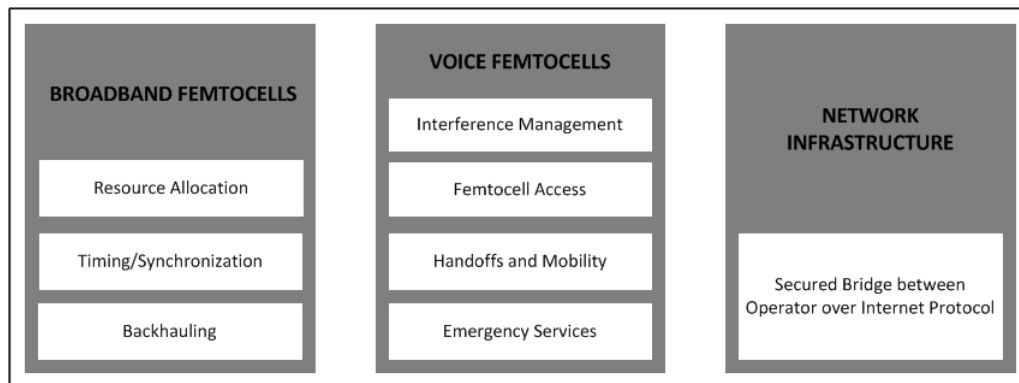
BROADBAND FEMTOCELLS

Resource Allocation

Timing/Synchronization

Backhauling

VOICE FEMTOCELLS

Interference Management

Femtocell Access

Handoffs and Mobility

Emergency Services

NETWORK INFRASTRUCTURE

Secured Bridge between Operator over Internet Protocol